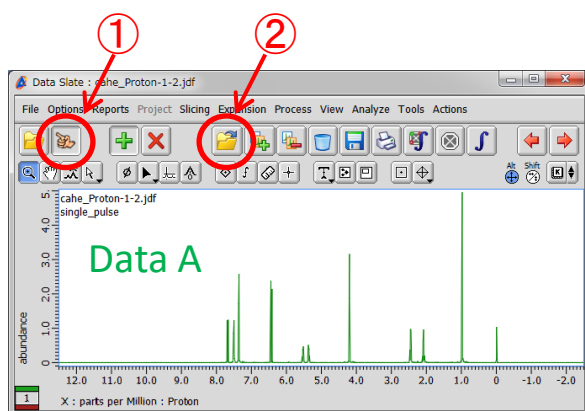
①
②
Data Slate : cahe_Proton-1-2.jdf
File Options Reports Project Slicing Expansion Process View Analyze Tools Actions
Alt
Shift
cahe_Proton-1-2.jdf
single_pulse
Data A
abundance
5.0
4.0
3.0
2.0
1.0
0
12.0 11.0 10.0 9.0 8.0 7.0 6.0 5.0 4.0 3.0 2.0 1.0 0 -1.0 -2.0
1
X : parts per Million : Proton